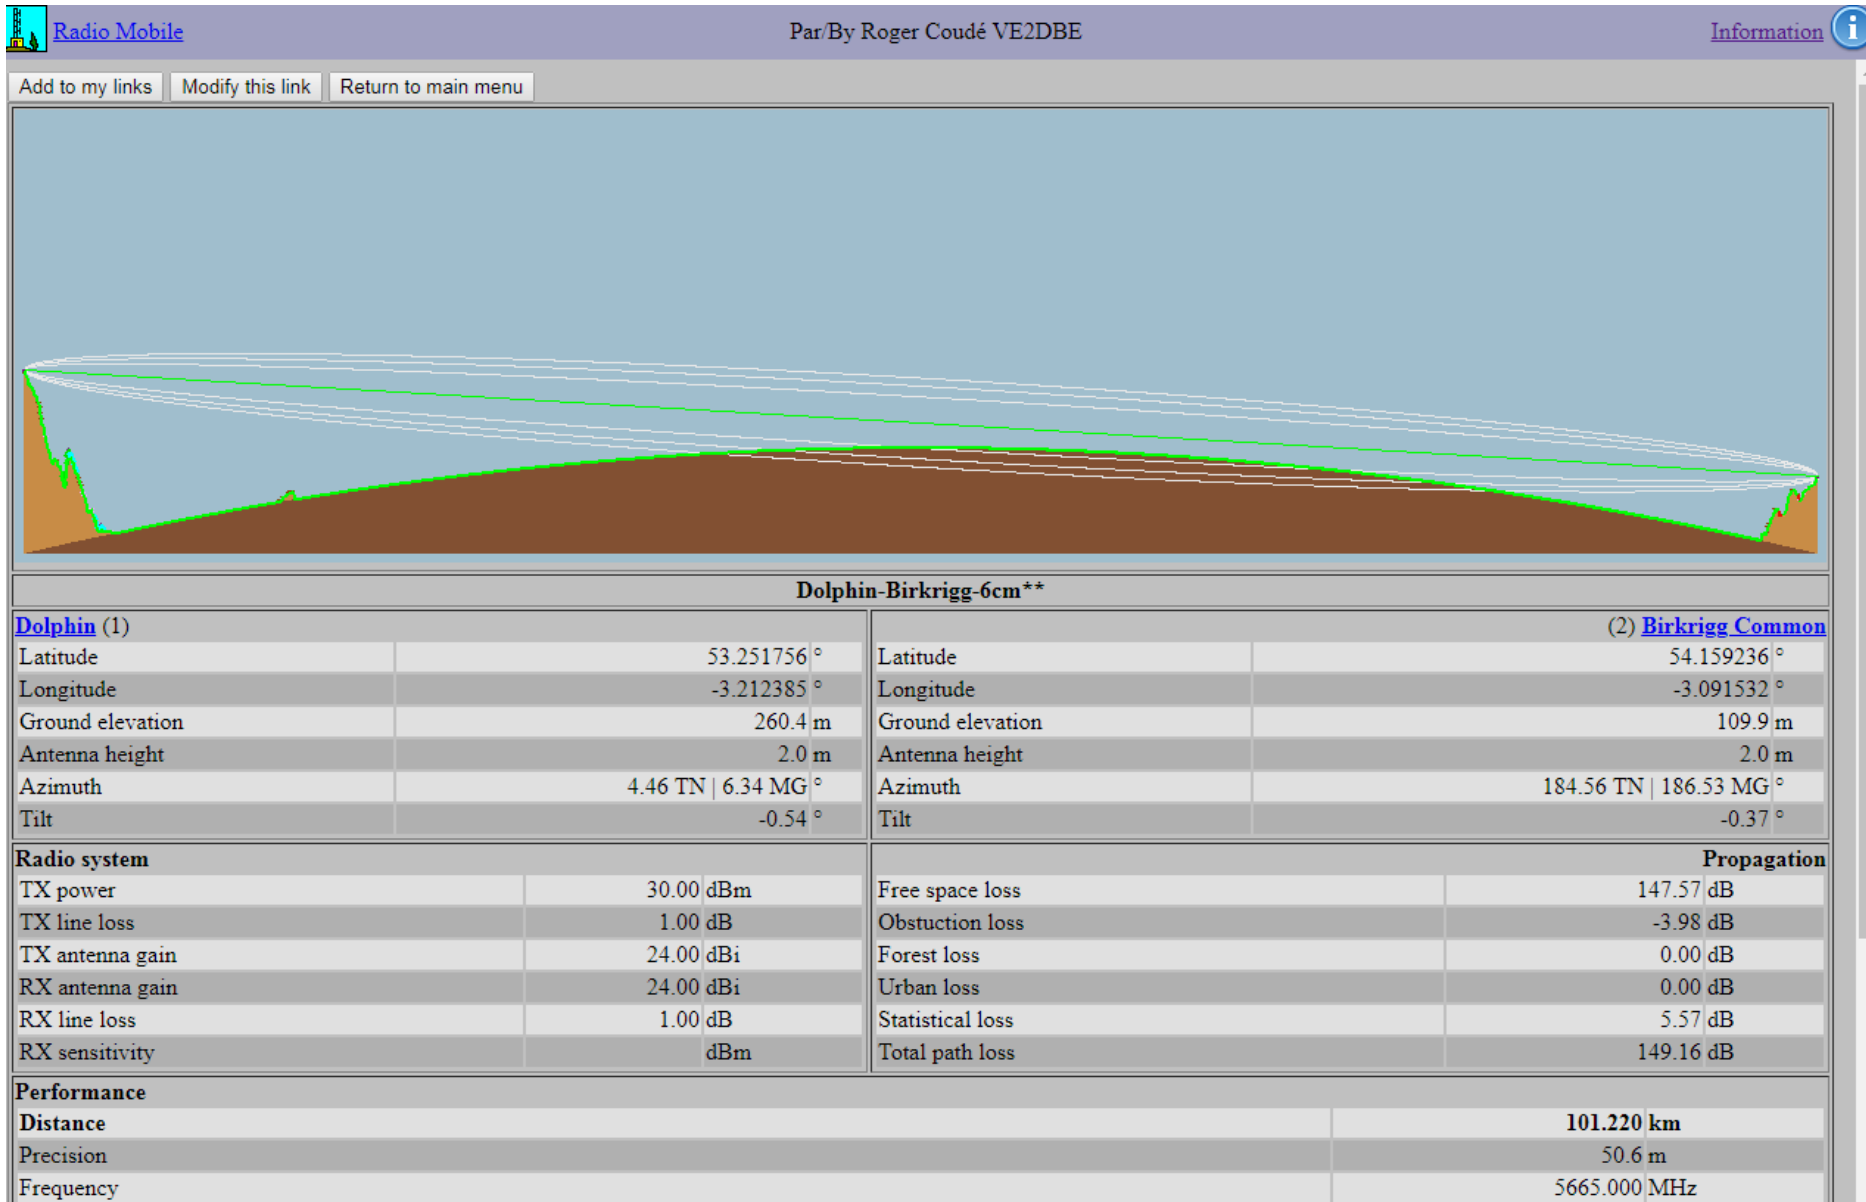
Radio Mobile Par/By Roger Coudé VE2DBE Information

Add to my links | Modify this link | Return to main menu

Dolphin-Birkrigg-6cm**

Dolphin (1)

| | | |
|---|---|---|
| Latitude | 53.251756 | ° |
| Longitude | -3.212385 | ° |
| Ground elevation | 260.4 | m |
| Antenna height | 2.0 | m |
| Azimuth | 4.46 TN \| 6.34 MG | ° |
| Tilt | -0.54 | ° |

(2) Birkrigg Common

| | | |
|---|---|---|
| Latitude | 54.159236 | ° |
| Longitude | -3.091532 | ° |
| Ground elevation | 109.9 | m |
| Antenna height | 2.0 | m |
| Azimuth | 184.56 TN \| 186.53 MG | ° |
| Tilt | -0.37 | ° |

Radio system

| | | |
|---|---|---|
| TX power | 30.00 | dBm |
| TX line loss | 1.00 | dB |
| TX antenna gain | 24.00 | dBi |
| RX antenna gain | 24.00 | dBi |
| RX line loss | 1.00 | dB |
| RX sensitivity | | dBm |

Propagation

| | | |
|---|---|---|
| Free space loss | 147.57 | dB |
| Obstuction loss | -3.98 | dB |
| Forest loss | 0.00 | dB |
| Urban loss | 0.00 | dB |
| Statistical loss | 5.57 | dB |
| Total path loss | 149.16 | dB |

Performance

| | | |
|---|---|---|
| Distance | 101.220 | km |
| Precision | 50.6 | m |
| Frequency | 5665.000 | MHz |